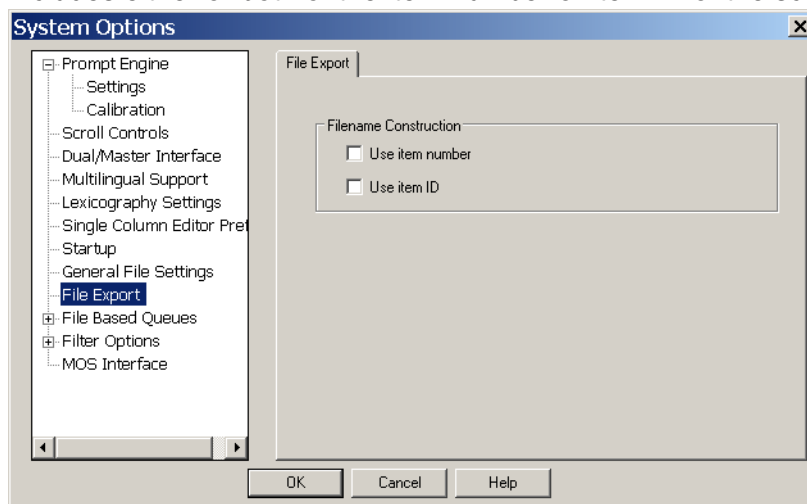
System Options

Prompt Engine
Settings
Calibration
Scroll Controls
Dual/Master Interface
Multilingual Support
Lexicography Settings
Single Column Editor Pref
Startup
General File Settings
File Export
File Based Queues
Filter Options
MOS Interface

File Export

Filename Construction
Use item number
Use item ID

OK
Cancel
Help